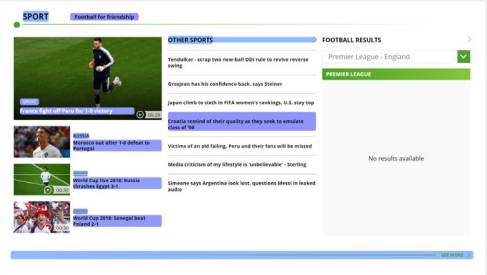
SPORT

Football for friendship

SPORT
France fight off Peru for 1-0 victory
00:29

RUSSIA
Morocco out after 1-0 defeat to Portugal

SPORT
World Cup live 2018: Russia thrashes Egypt 3-1
00:30

SPORT
World Cup 2018: Senegal beat Poland 2-1
00:30

OTHER SPORTS

Tendulkar - scrap two new-ball ODI rule to revive reverse swing

Grosjean has his confidence back, says Steiner

Japan climb to sixth in FIFA women's rankings, U.S. stay top

Croatia remind of their quality as they seek to emulate class of '98

Victims of an old failing, Peru and their fans will be missed

Media criticism of my lifestyle is 'unbelievable' - Sterling

Simeone says Argentina look lost, questions Messi in leaked audio

FOOTBALL RESULTS

Premier League - England

PREMIER LEAGUE

No results available

SEE MORE